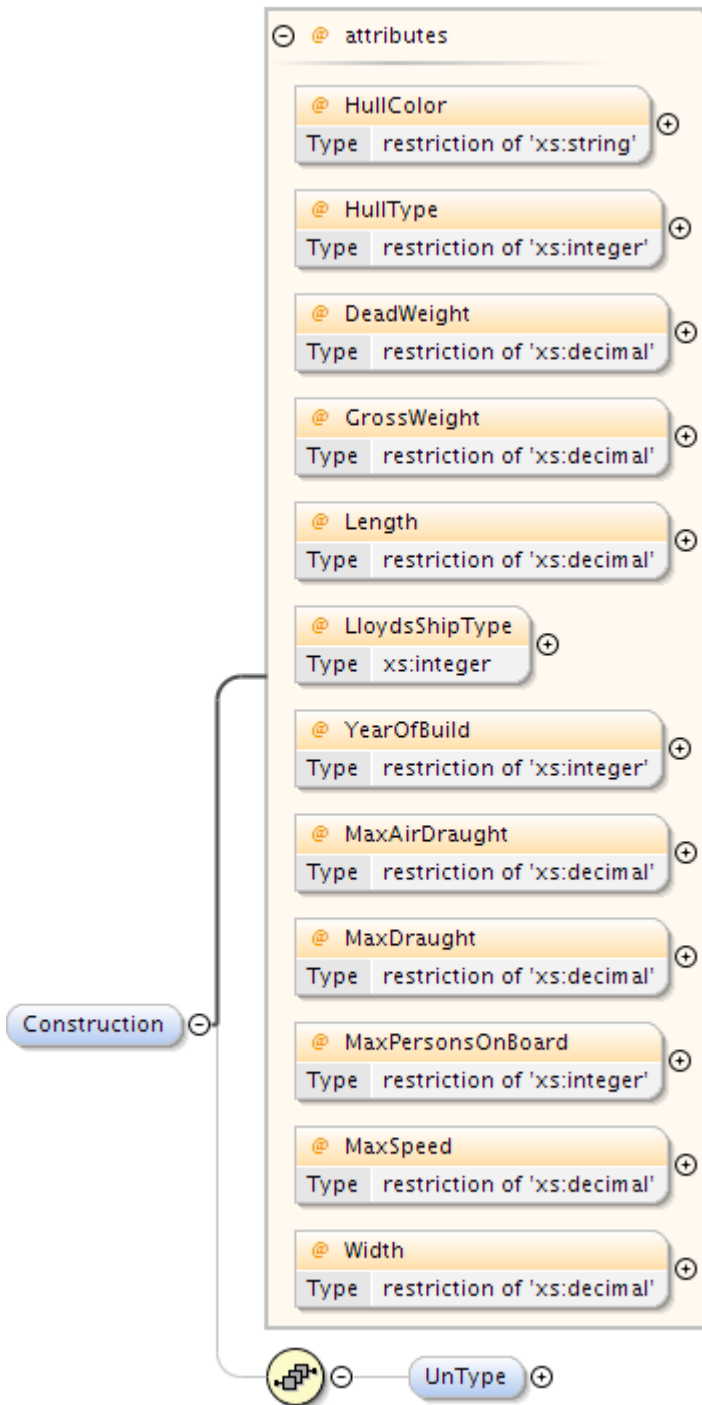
@ attributes

@ HullColor
Type restriction of 'xs:string'

@ HullType
Type restriction of 'xs:integer'

@ DeadWeight
Type restriction of 'xs:decimal'

@ GrossWeight
Type restriction of 'xs:decimal'

@ Length
Type restriction of 'xs:decimal'

@ LloydsShipType
Type xs:integer

@ YearOfBuild
Type restriction of 'xs:integer'

@ MaxAirDraught
Type restriction of 'xs:decimal'

@ MaxDraught
Type restriction of 'xs:decimal'

@ MaxPersonsOnBoard
Type restriction of 'xs:integer'

@ MaxSpeed
Type restriction of 'xs:decimal'

@ Width
Type restriction of 'xs:decimal'

Construction

UnType